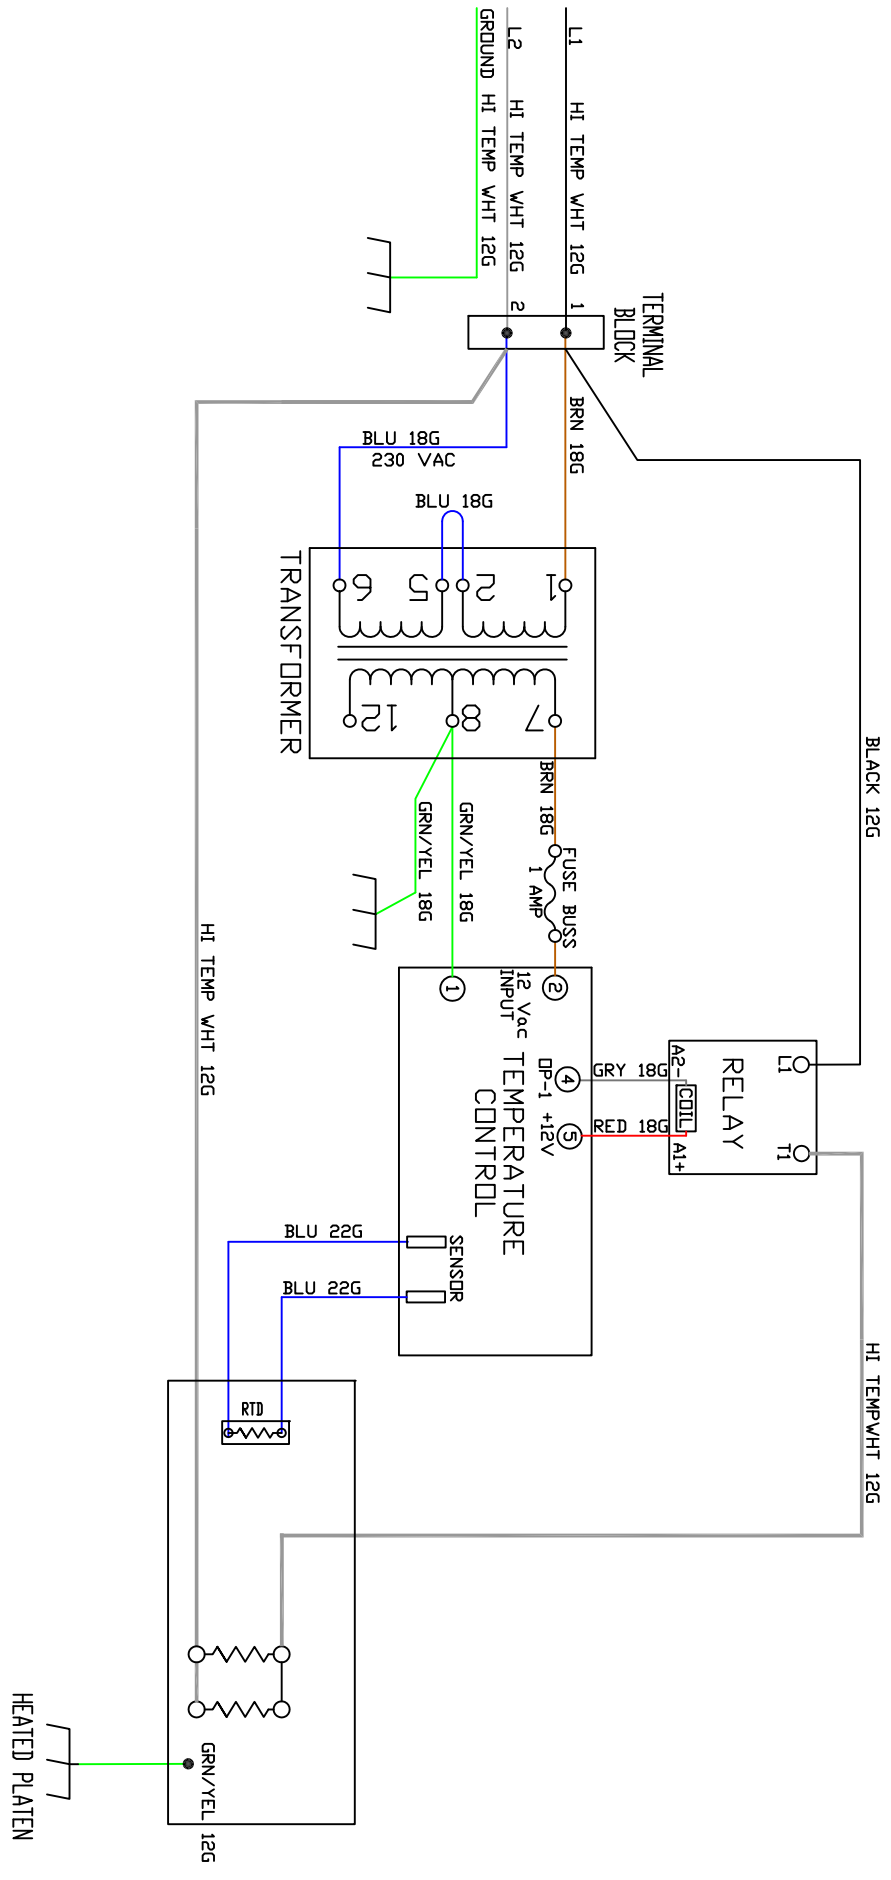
L1 HI TEMP WHT 12G
L2 HI TEMP WHT 12G
GROUND HI TEMP WHT 12G
TERMINAL BLOCK
1
2
BRN 18G
BLU 18G
230 VAC
BLU 18G
TRANSFORMER
6
5
2
1
12
8
7
BRN 18G
FUSE BUSS 1 AMP
GRN/YEL 18G
GRN/YEL 18G
BLACK 12G
HI TEMP WHT 12G
1
2
12 Vac INPUT
TEMPERATURE CONTROL
4
OP-1
5
+12V
GRY 18G
RED 18G
RELAY
L1
T1
A2-
COIL
A1+
SENSOR
BLU 22G
BLU 22G
RTD
HI TEMPWHT 12G
GRN/YEL 12G
HEATED PLATEN